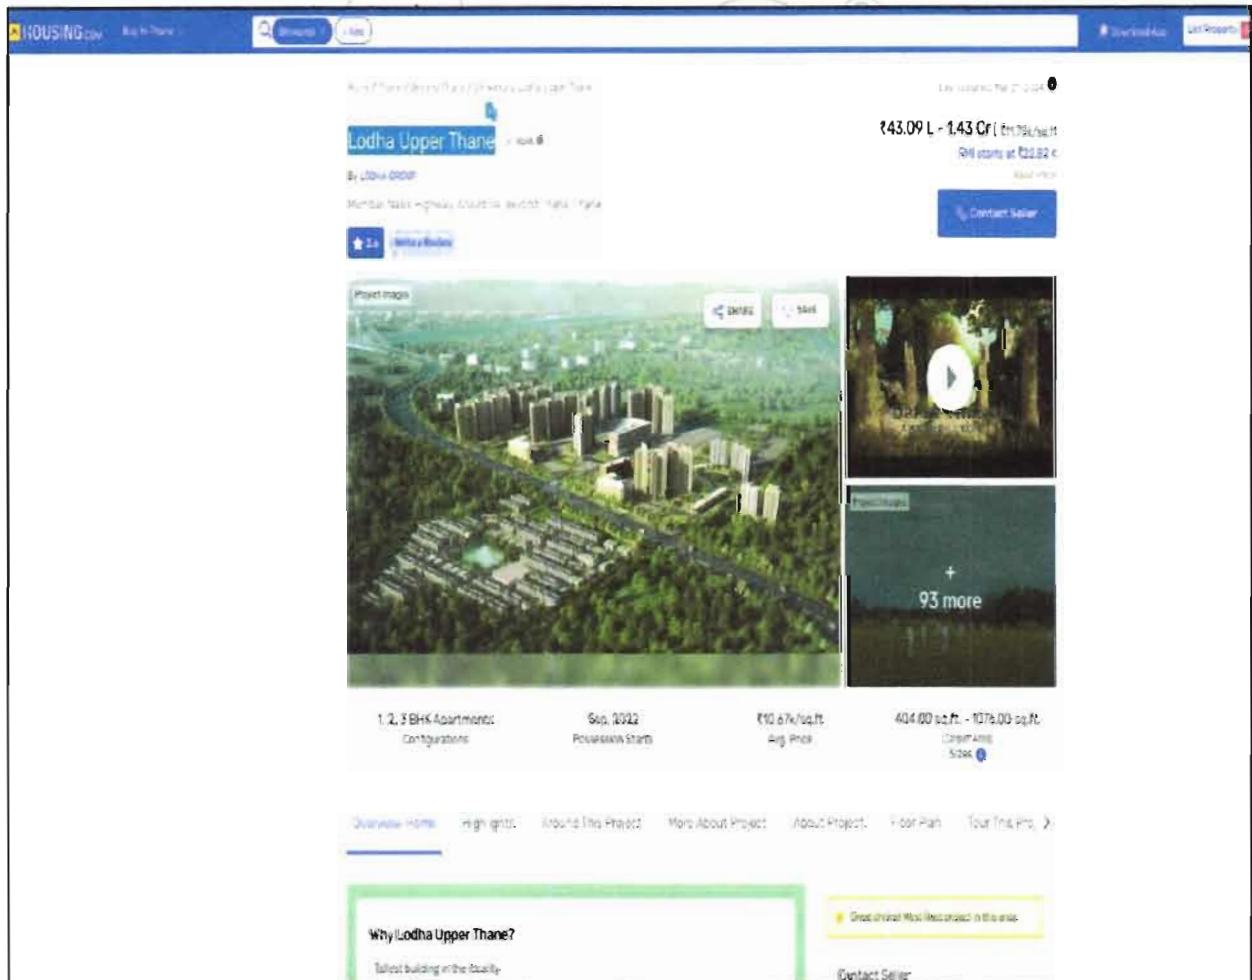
HOUSING.com Buy in Thane

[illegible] + Add

Download App List Property

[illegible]

Last updated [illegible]

Lodha Upper Thane

₹43.09 L - 1.43 Cr | ₹11.79k/sq.ft

EMI starts at ₹22.82 K

By LODHA GROUP

Mumbai Nasik Highway, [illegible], Thane

Contact Seller

Write a Review

Project Images

SHARE

SAVE

+ 93 more

1, 2, 3 BHK Apartments
Configurations

Sep, 2022
Possession Starts

₹10.67k/sq.ft
Avg. Price

404.00 sq.ft. - 1076.00 sq.ft.
Carpet Area
Sizes

Overview Home Highlights Around This Project More About Project About Project Floor Plan Tour This Pro

Why Lodha Upper Thane?

Tallest building in the locality

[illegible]

Contact Seller